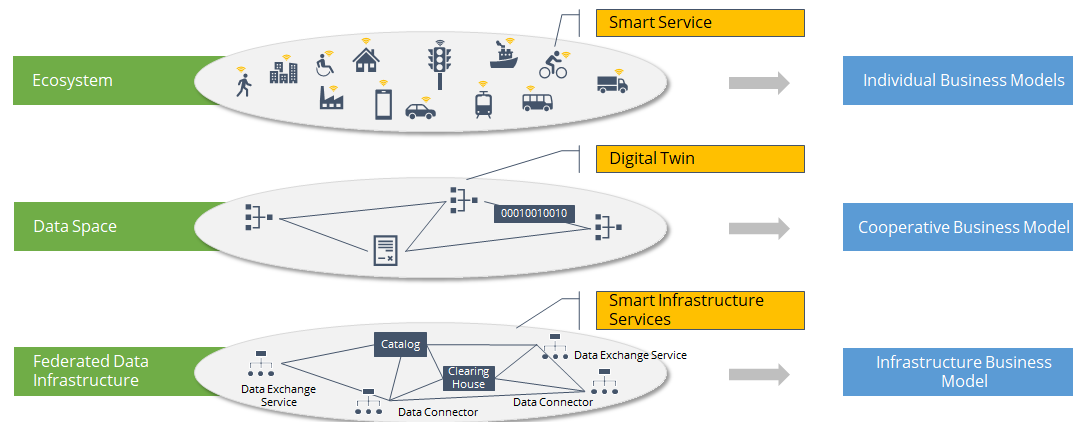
Smart Service

Ecosystem

Individual Business Models

Digital Twin

Data Space

00010010010

Cooperative Business Model

Smart Infrastructure Services

Federated Data Infrastructure

Catalog

Clearing House

Data Exchange Service

Data Exchange Service

Data Connector

Data Connector

Infrastructure Business Model